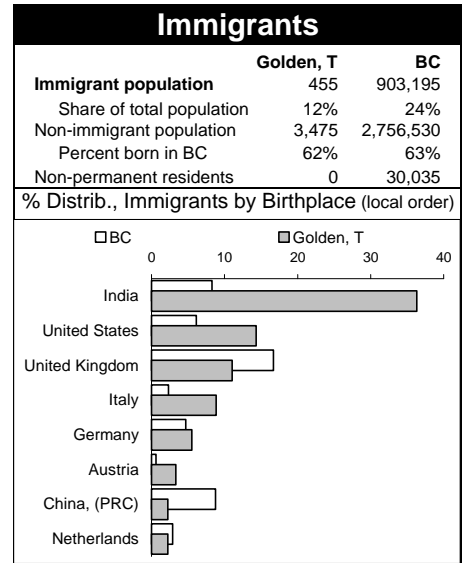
Immigrants

| | Golden, T | BC |
|---|---|---|
| Immigrant population | 455 | 903,195 |
| Share of total population | 12% | 24% |
| Non-immigrant population | 3,475 | 2,756,530 |
| Percent born in BC | 62% | 63% |
| Non-permanent residents | 0 | 30,035 |

% Distrib., Immigrants by Birthplace (local order)

BC
Golden, T

0
10
20
30
40

India
United States
United Kingdom
Italy
Germany
Austria
China, (PRC)
Netherlands